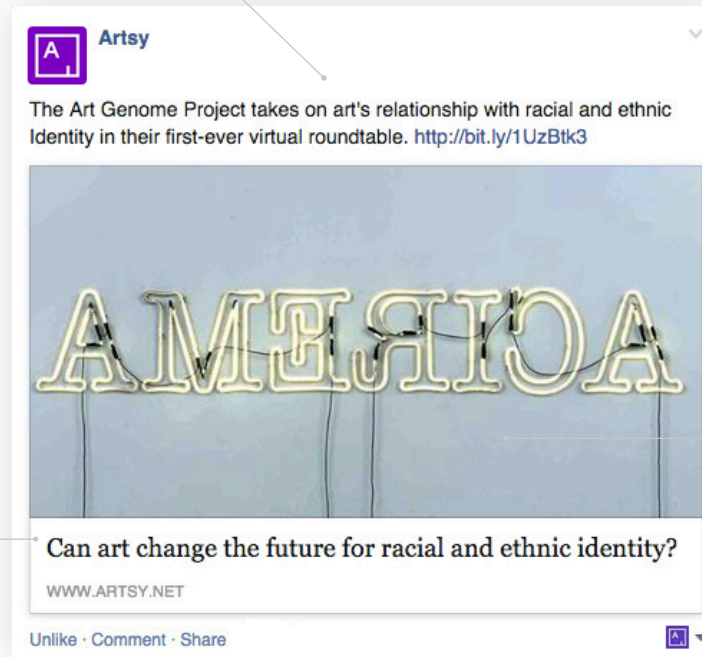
Artsy

The Art Genome Project takes on art's relationship with racial and ethnic Identity in their first-ever virtual roundtable. http://bit.ly/1UzBtk3

AMERICA

Can art change the future for racial and ethnic identity?

WWW.ARTSY.NET

Unlike · Comment · Share